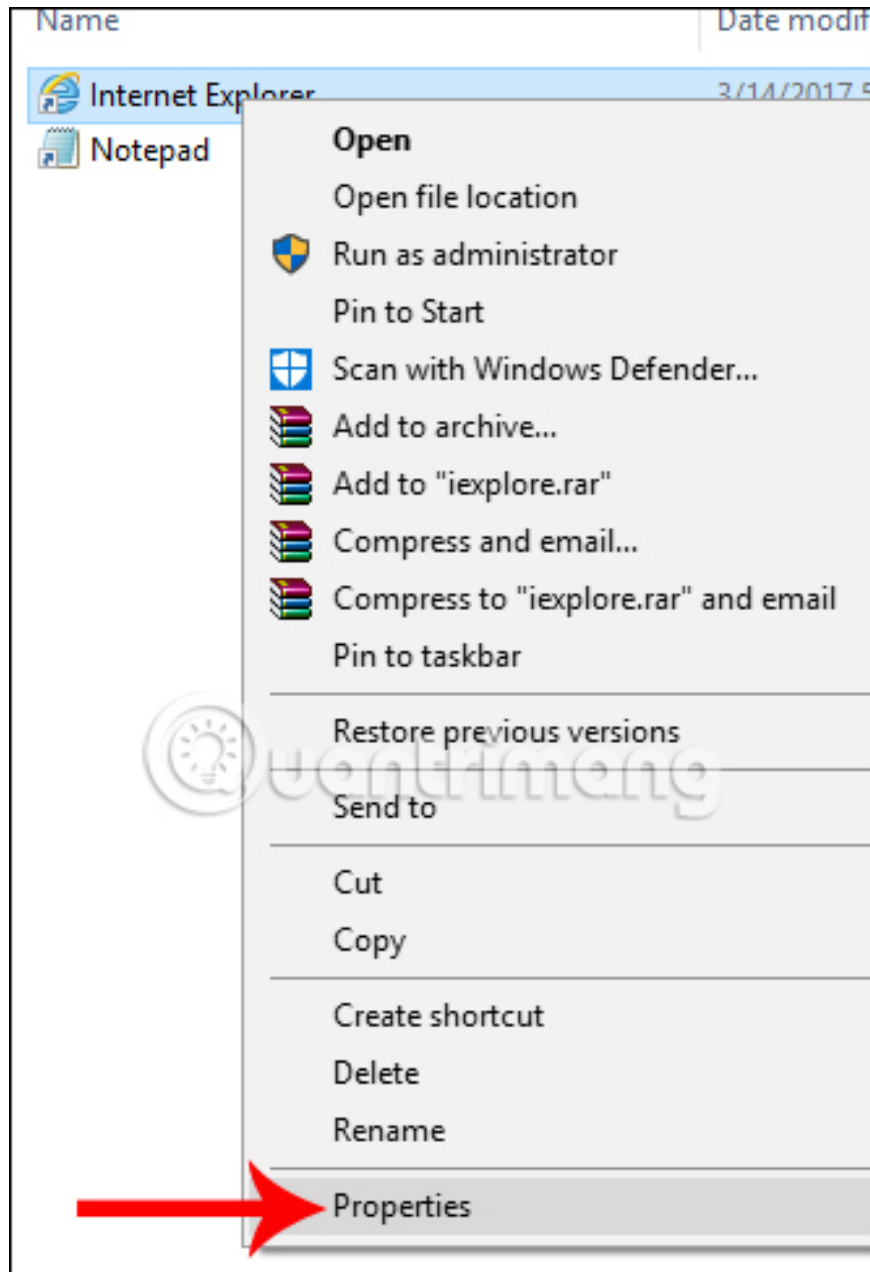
Name
Date modif
Internet Explorer
3/14/2017 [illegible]
Notepad

Open
Open file location
Run as administrator
Pin to Start
Scan with Windows Defender...
Add to archive...
Add to "iexplore.rar"
Compress and email...
Compress to "iexplore.rar" and email
Pin to taskbar

Restore previous versions

Send to

Cut
Copy

Create shortcut
Delete
Rename

Properties

Quantrimang